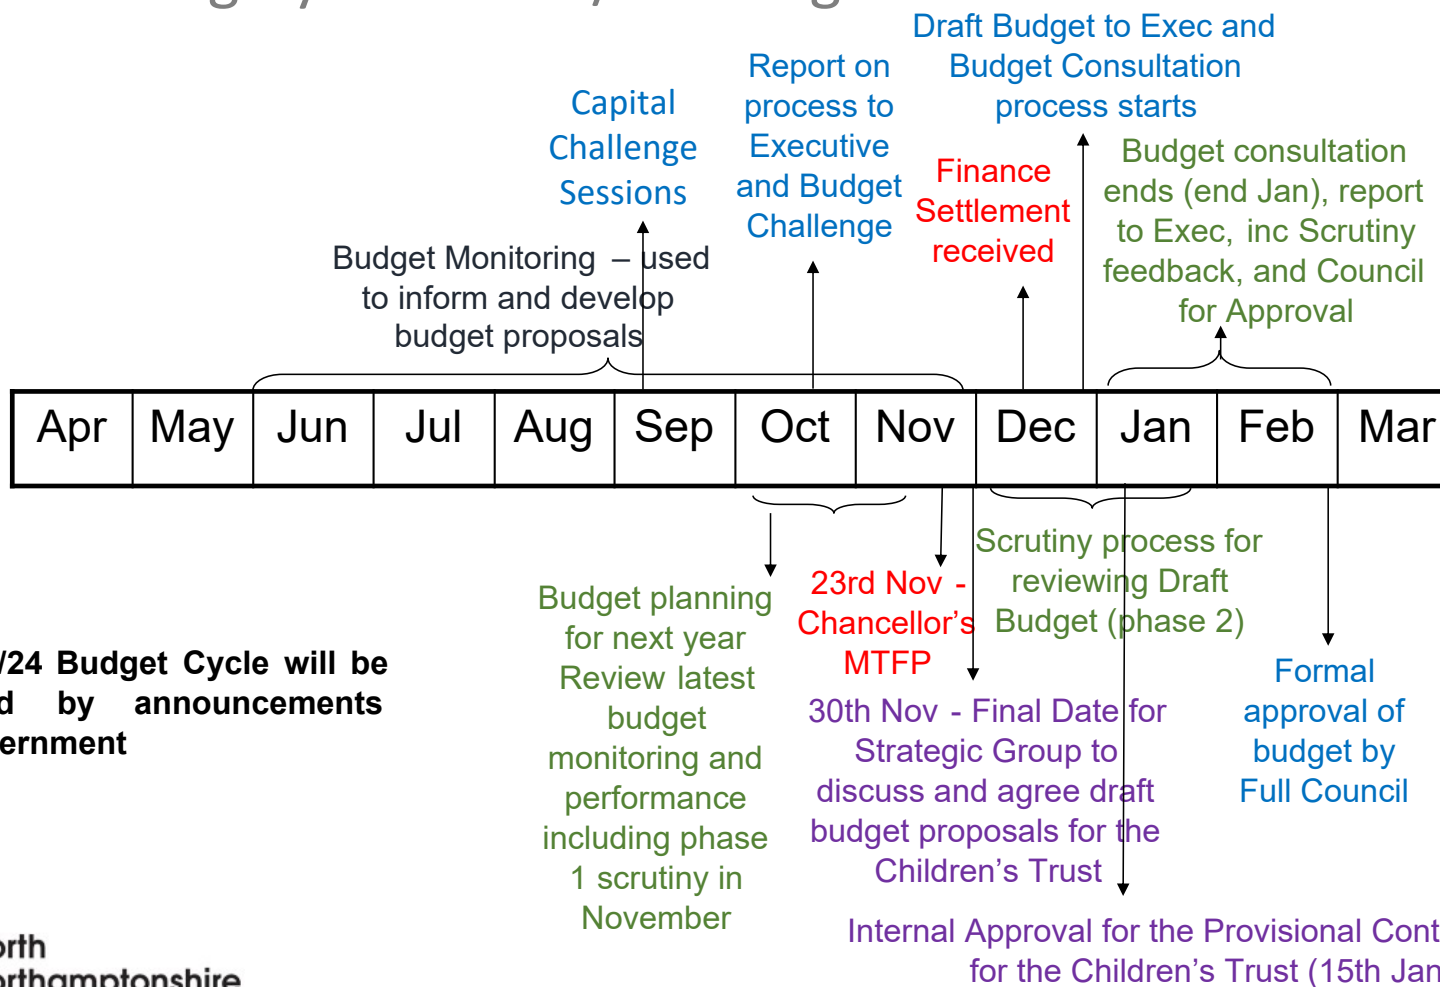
Capital Challenge Sessions

Report on process to Executive and Budget Challenge

Draft Budget to Exec and Budget Consultation process starts

Finance Settlement received

Budget consultation ends (end Jan), report to Exec, inc Scrutiny feedback, and Council for Approval

Budget Monitoring – used to inform and develop budget proposals

| Apr | May | Jun | Jul | Aug | Sep | Oct | Nov | Dec | Jan | Feb | Mar |
|---|---|---|---|---|---|---|---|---|---|---|---|

Budget planning for next year Review latest budget monitoring and performance including phase 1 scrutiny in November

23rd Nov - Chancellor's MTFP

Scrutiny process for reviewing Draft Budget (phase 2)

Formal approval of budget by Full Council

30th Nov - Final Date for Strategic Group to discuss and agree draft budget proposals for the Children's Trust

Internal Approval for the Provisional Cont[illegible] for the Children's Trust (15th Jan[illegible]

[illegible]/24 Budget Cycle will be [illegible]d by announcements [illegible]ernment

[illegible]orth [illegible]orthamptonshire